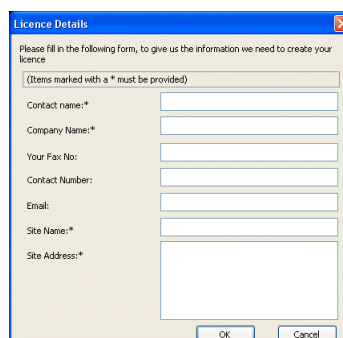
Licence Details

Please fill in the following form, to give us the information we need to create your licence

(Items marked with a * must be provided)

Contact name:*

Company Name:*

Your Fax No:

Contact Number:

Email:

Site Name:*

Site Address:*

OK

Cancel